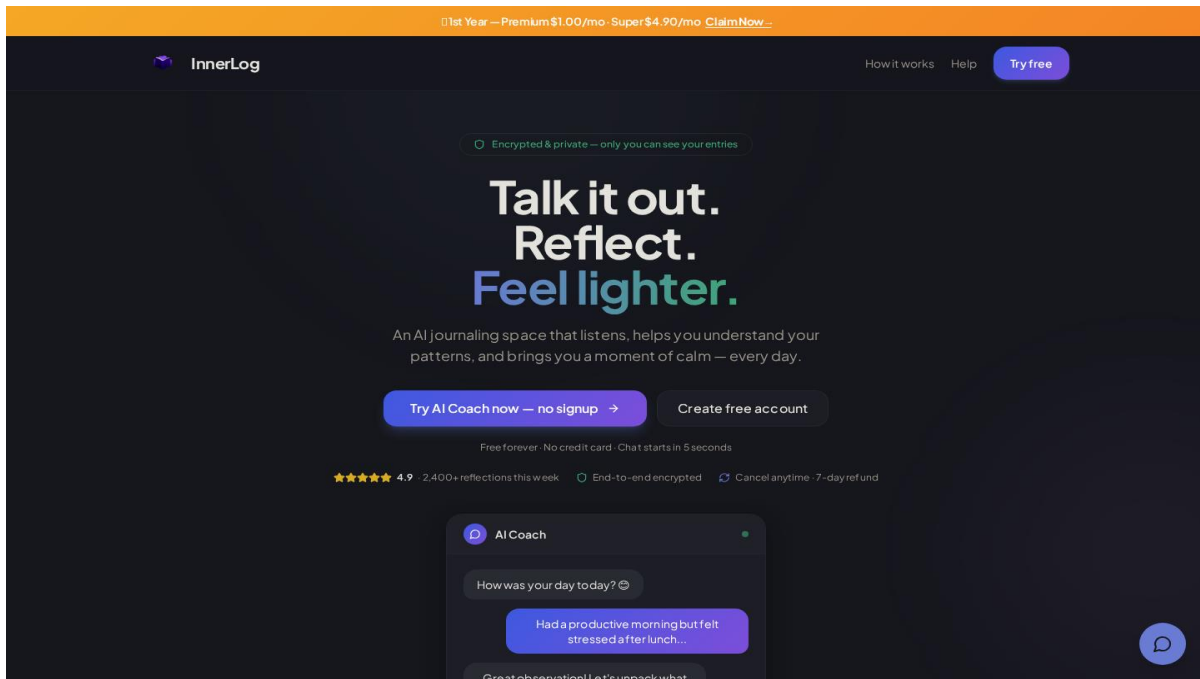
1st Year — Premium $1.00/mo · Super $4.90/mo Claim Now →

InnerLog

How it works Help Try free

Encrypted & private — only you can see your entries

Talk it out.
Reflect.
Feel lighter.

An AI journaling space that listens, helps you understand your patterns, and brings you a moment of calm — every day.

Try AI Coach now — no signup →

Create free account

Free forever · No credit card · Chat starts in 5 seconds

4.9 · 2,400+ reflections this week End-to-end encrypted Cancel anytime · 7-day refund

AI Coach

How was your day today? 😊

Had a productive morning but felt stressed after lunch...

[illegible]